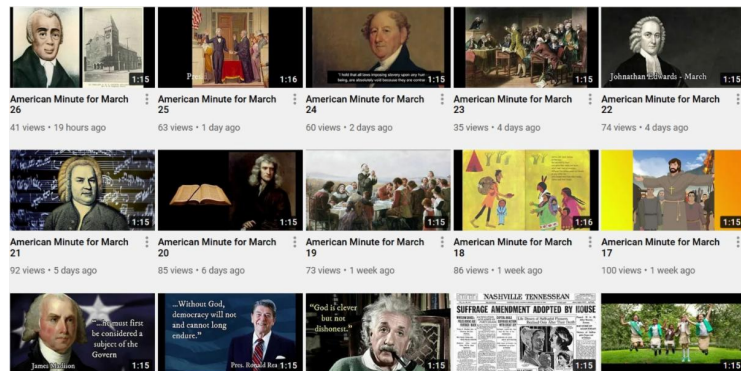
1:15
American Minute for March 26
41 views • 19 hours ago

Pres
1:16
American Minute for March 25
63 views • 1 day ago

"I hold that all laws imposing slavery upon any human being, are absolutely void because they are contrary
1:15
American Minute for March 24
60 views • 2 days ago

1:15
American Minute for March 23
35 views • 4 days ago

Johnathan Edwards - March
1:15
American Minute for March 22
74 views • 4 days ago

1:15
American Minute for March 21
92 views • 5 days ago

1:15
American Minute for March 20
85 views • 6 days ago

1:15
American Minute for March 19
73 views • 1 week ago

1:16
American Minute for March 18
86 views • 1 week ago

1:15
American Minute for March 17
100 views • 1 week ago

"...must first be considered a subject of the Govern
James Madison
1:15

"...Without God, democracy will not and cannot long endure."
Pres. Ronald Rea
1:15

"God is clever but not dishonest."
1:15

NASHVILLE TENNESSEAN
SUFFRAGE AMENDMENT ADOPTED BY HOUSE
1:15

1:15